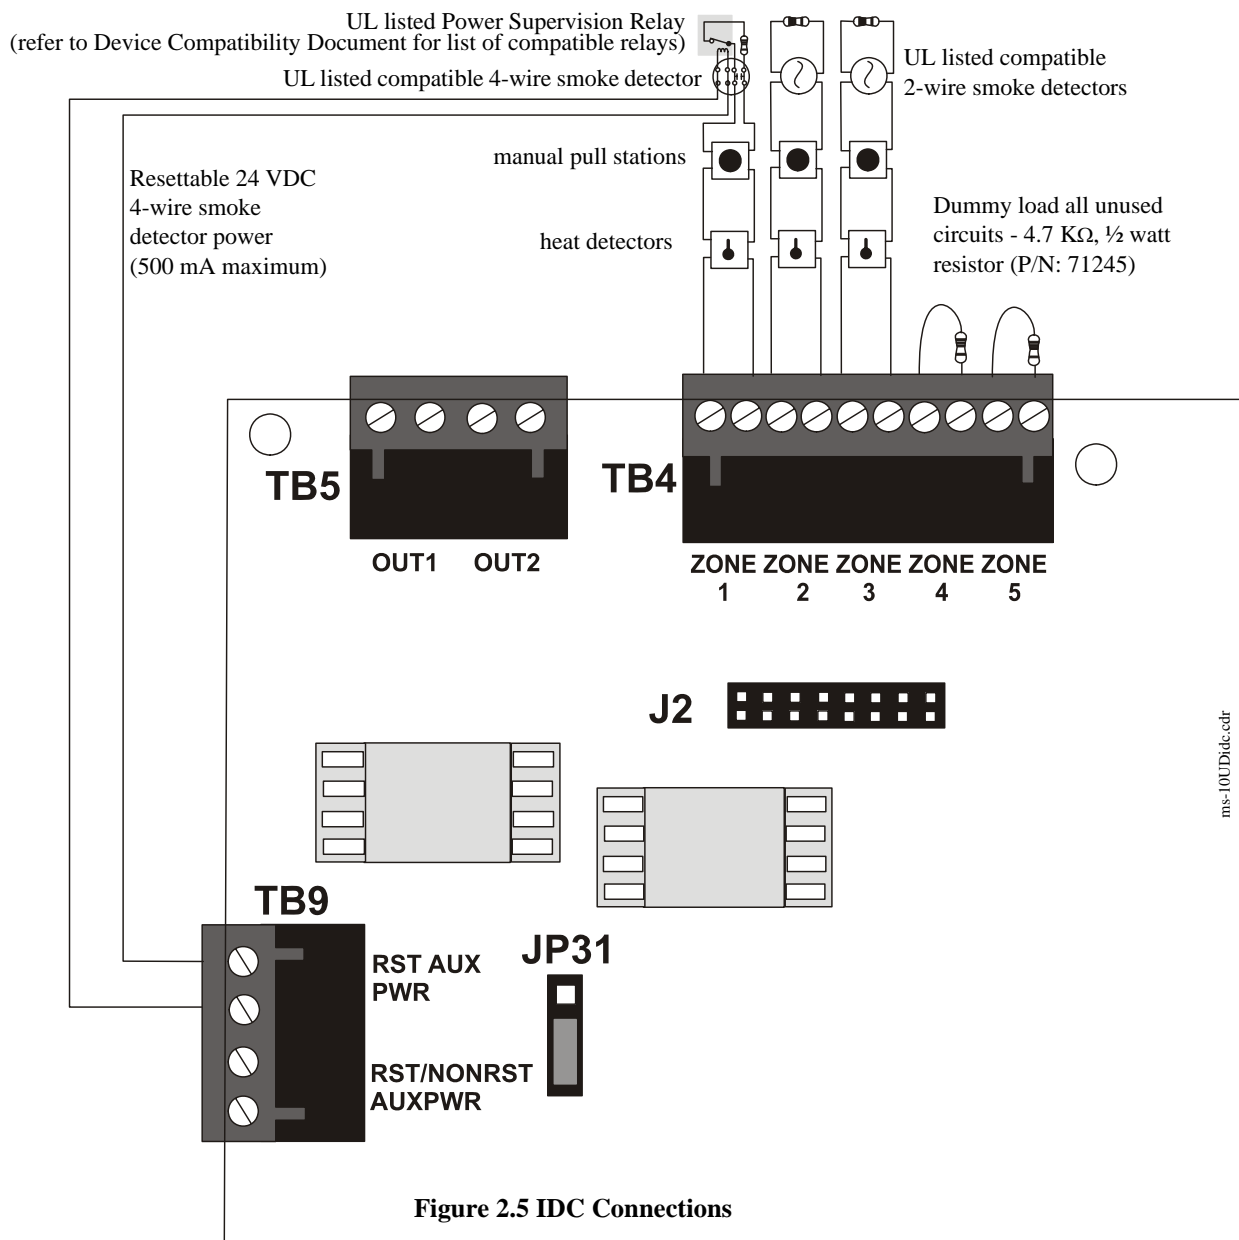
UL listed Power Supervision Relay
(refer to Device Compatibility Document for list of compatible relays)

UL listed compatible 4-wire smoke detector

UL listed compatible 2-wire smoke detectors

manual pull stations

Resettable 24 VDC 4-wire smoke detector power (500 mA maximum)

heat detectors

Dummy load all unused circuits - 4.7 KΩ, ½ watt resistor (P/N: 71245)

TB5

OUT1 OUT2

TB4

ZONE 1 ZONE 2 ZONE 3 ZONE 4 ZONE 5

J2

ms-10UDidc.cdr

TB9

RST AUX PWR

RST/NONRST AUXPWR

JP31

Figure 2.5 IDC Connections